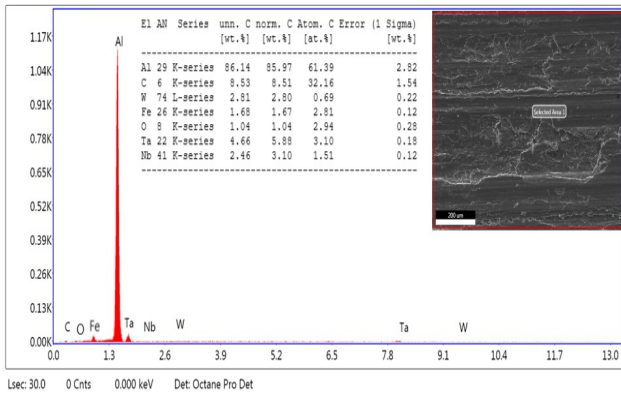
| El | AN | Series | unn. C [wt.%] | norm. C [wt.%] | Atom. C [at.%] | Error (1 Sigma) [wt.%] |
|---|---|---|---|---|---|---|
| Al | 29 | K-series | 86.14 | 85.97 | 61.39 | 2.82 |
| C | 6 | K-series | 8.53 | 8.51 | 32.16 | 1.54 |
| W | 74 | L-series | 2.81 | 2.80 | 0.69 | 0.22 |
| Fe | 26 | K-series | 1.68 | 1.67 | 2.81 | 0.12 |
| O | 8 | K-series | 1.04 | 1.04 | 2.94 | 0.28 |
| Ta | 22 | K-series | 4.66 | 5.88 | 3.10 | 0.18 |
| Nb | 41 | K-series | 2.46 | 3.10 | 1.51 | 0.12 |

Selected Area 1

200 um

1.17K
1.04K
0.91K
0.78K
0.65K
0.52K
0.39K
0.26K
0.13K
0.00K

Al
C O Fe Ta Nb W Ta W

0.0 1.3 2.6 3.9 5.2 6.5 7.8 9.1 10.4 11.7 13.0

Lsec: 30.0 0 Cnts 0.000 keV Det: Octane Pro Det